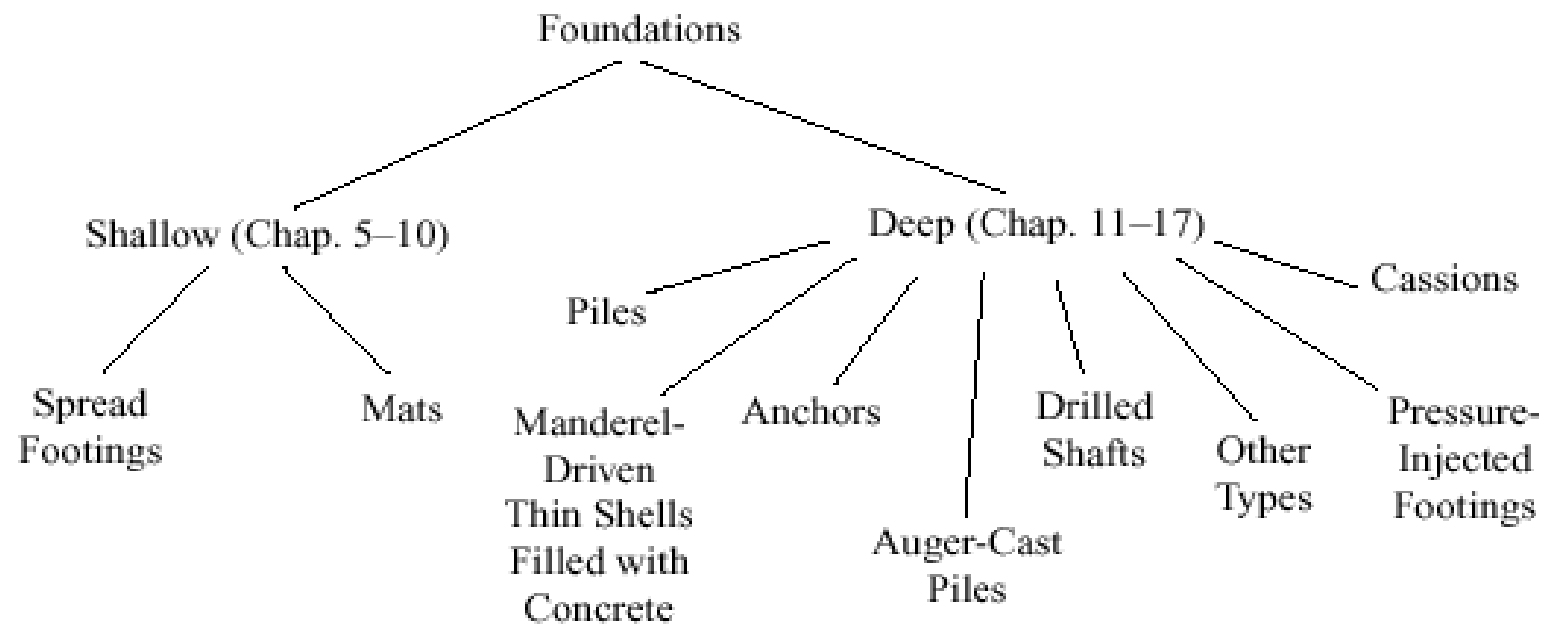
Foundations

Shallow (Chap. 5–10)

Deep (Chap. 11–17)

Spread Footings

Mats

Piles

Manderel-Driven Thin Shells Filled with Concrete

Anchors

Auger-Cast Piles

Drilled Shafts

Other Types

Pressure-Injected Footings

Cassions